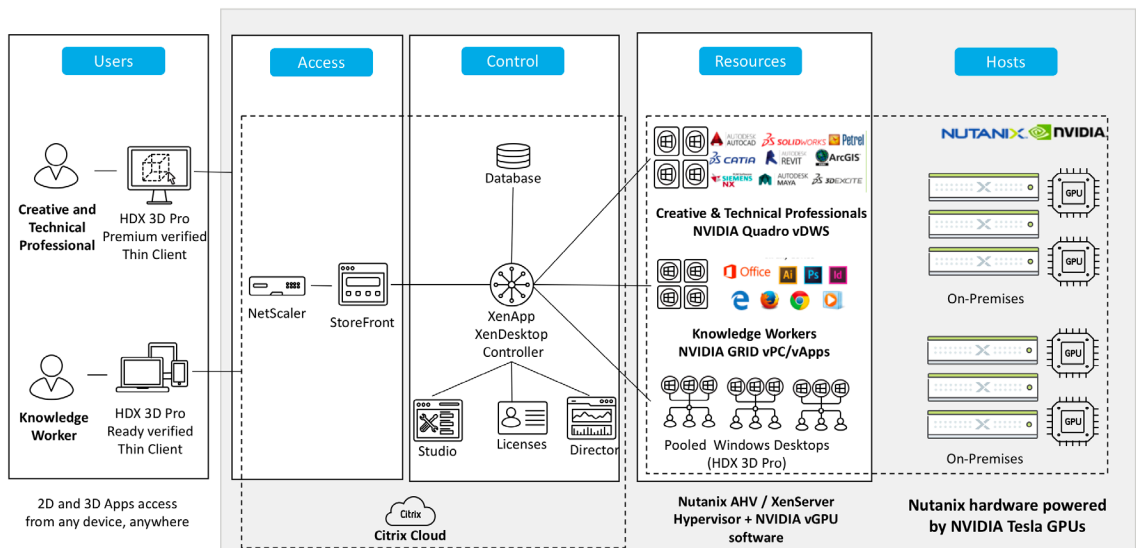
Users

Creative and Technical Professional

HDX 3D Pro Premium verified Thin Client

Knowledge Worker

HDX 3D Pro Ready verified Thin Client

2D and 3D Apps access from any device, anywhere

Access

NetScaler

StoreFront

Control

Database

XenApp XenDesktop Controller

Studio

Licenses

Director

Citrix

Citrix Cloud

Resources

AUTODESK AUTOCAD

SOLIDWORKS

Petrel

CATIA

AUTODESK REVIT

ArcGIS

SIEMENS NX

AUTODESK MAYA

3DEXCITE

Creative & Technical Professionals NVIDIA Quadro vDWS

Office

Ai

Ps

Id

Knowledge Workers NVIDIA GRID vPC/vApps

Pooled Windows Desktops (HDX 3D Pro)

Nutanix AHV / XenServer Hypervisor + NVIDIA vGPU software

Hosts

NUTANIX NVIDIA

GPU

GPU

On-Premises

GPU

GPU

On-Premises

Nutanix hardware powered by NVIDIA Tesla GPUs